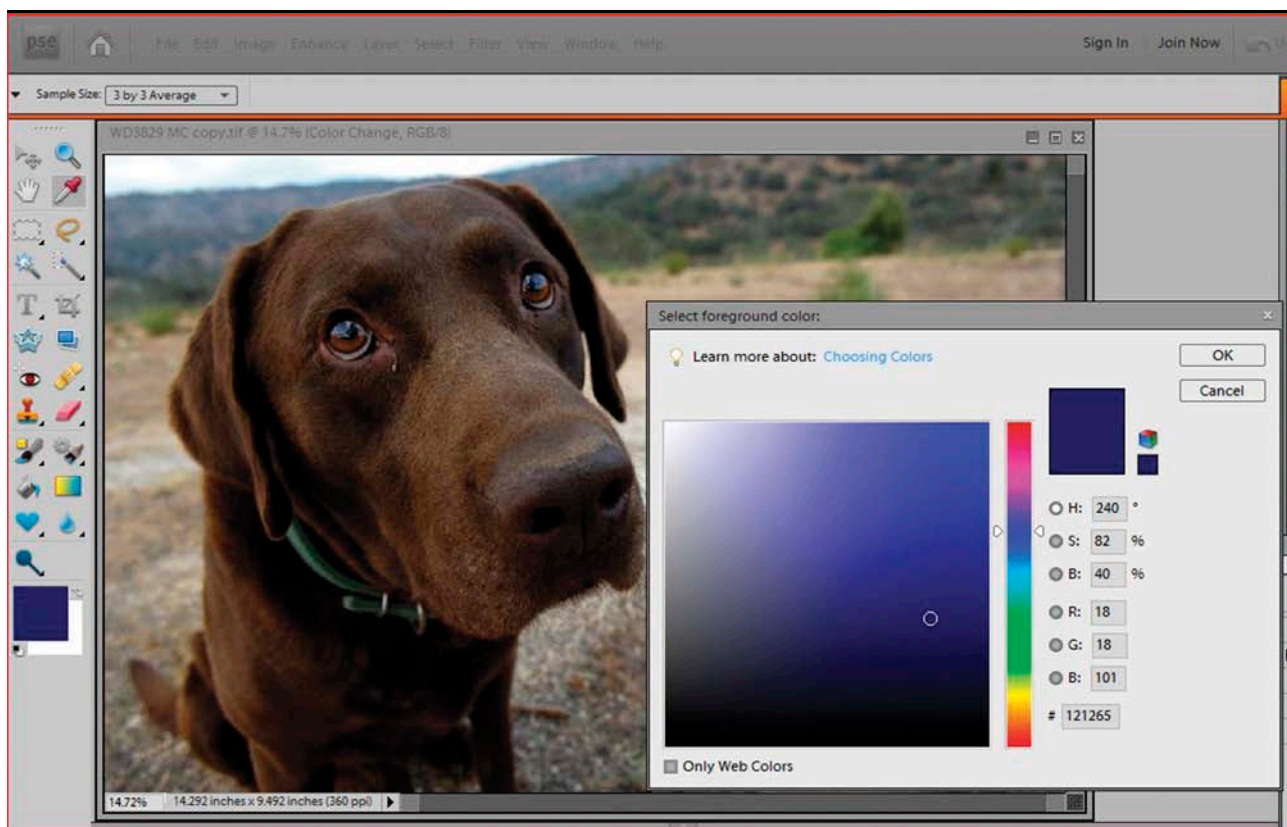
pse File Edit Image Enhance Layer Select Filter View Window Help Sign In Join Now

Sample Size: 3 by 3 Average

WD3829 MC copy.tif @ 14.7% (Color Change, RGB/8)

Select foreground color:

Learn more about: Choosing Colors

OK

Cancel

H: 240 °

S: 82 %

B: 40 %

R: 18

G: 18

B: 101

# 121265

Only Web Colors

14.72% 14.292 inches x 9.492 inches (360 ppi)